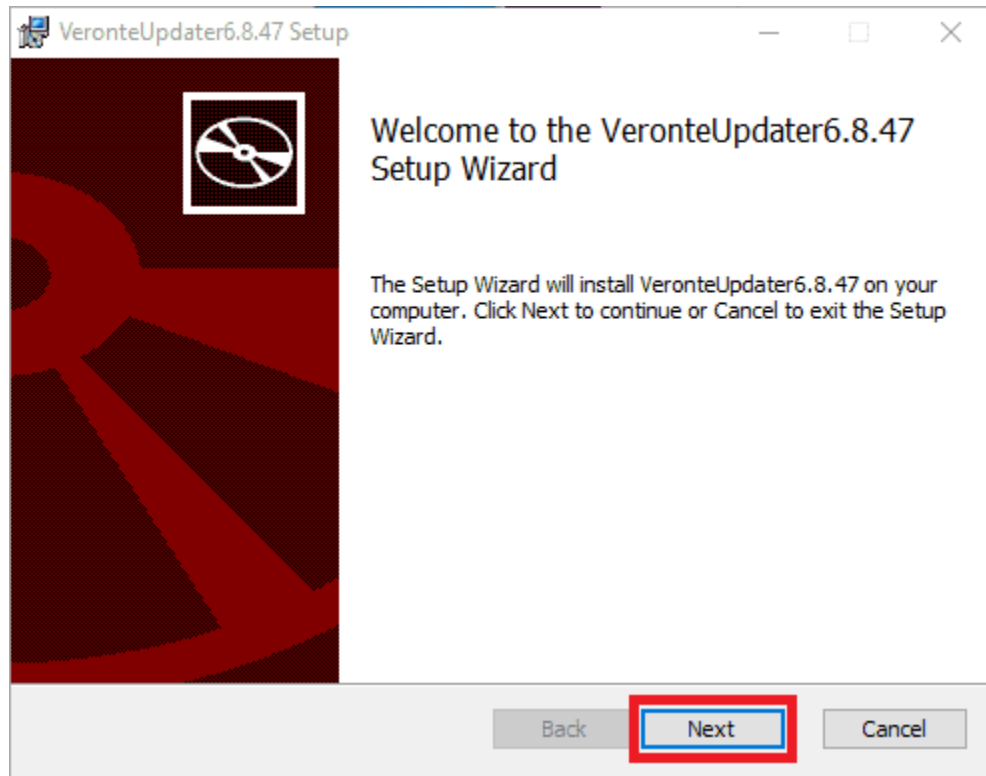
VeronteUpdater6.8.47 Setup

Welcome to the VeronteUpdater6.8.47 Setup Wizard

The Setup Wizard will install VeronteUpdater6.8.47 on your computer. Click Next to continue or Cancel to exit the Setup Wizard.

Back
Next
Cancel